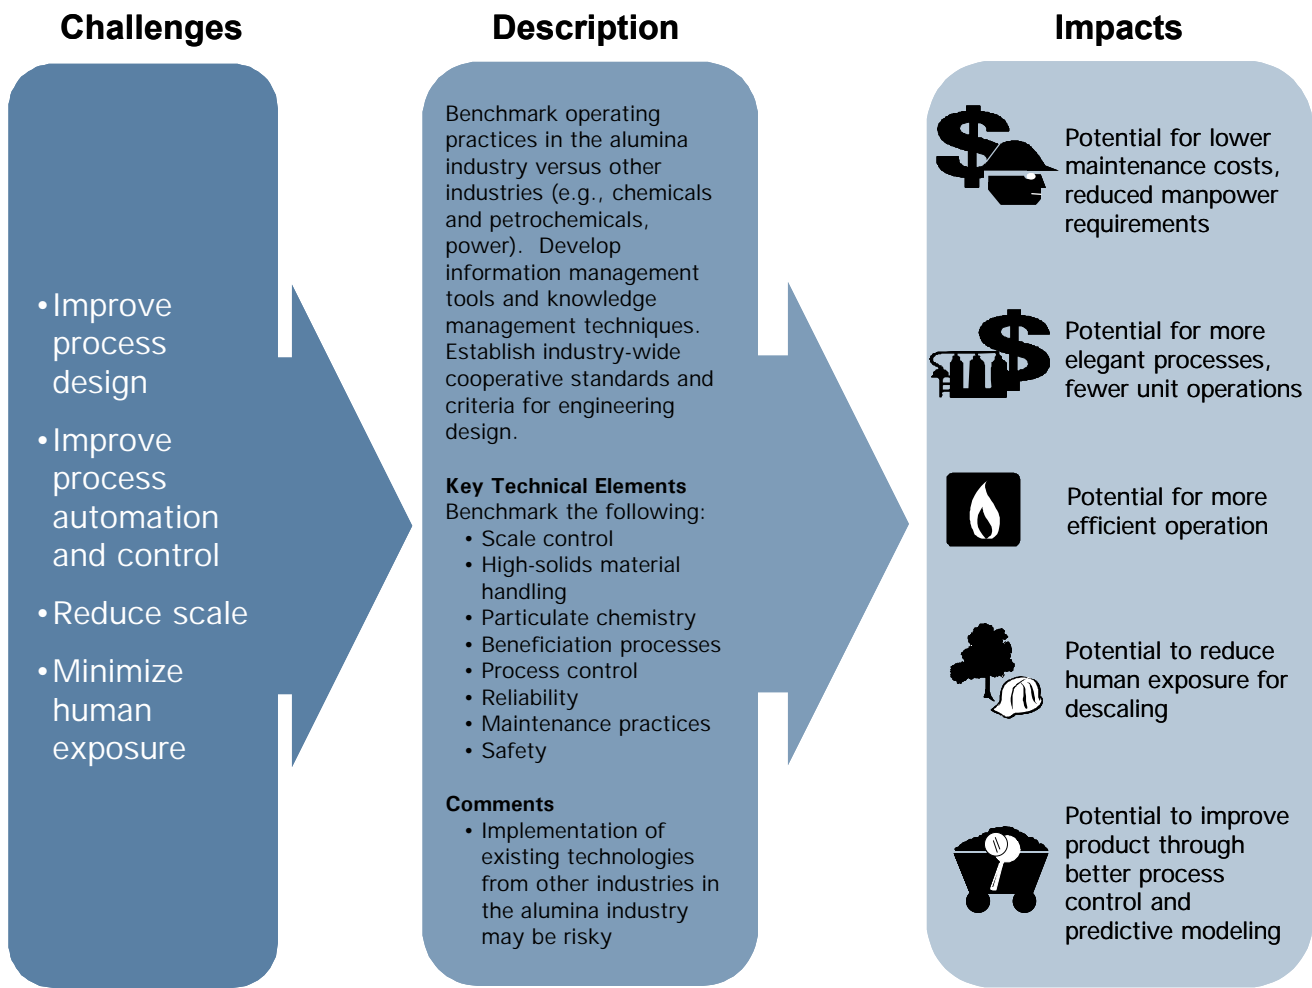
Challenges

Description

Impacts

• Improve process design
• Improve process automation and control
• Reduce scale
• Minimize human exposure

Benchmark operating practices in the alumina industry versus other industries (e.g., chemicals and petrochemicals, power). Develop information management tools and knowledge management techniques. Establish industry-wide cooperative standards and criteria for engineering design.

Key Technical Elements
Benchmark the following:
• Scale control
• High-solids material handling
• Particulate chemistry
• Beneficiation processes
• Process control
• Reliability
• Maintenance practices
• Safety

Comments
• Implementation of existing technologies from other industries in the alumina industry may be risky

Potential for lower maintenance costs, reduced manpower requirements

Potential for more elegant processes, fewer unit operations

Potential for more efficient operation

Potential to reduce human exposure for descaling

Potential to improve product through better process control and predictive modeling